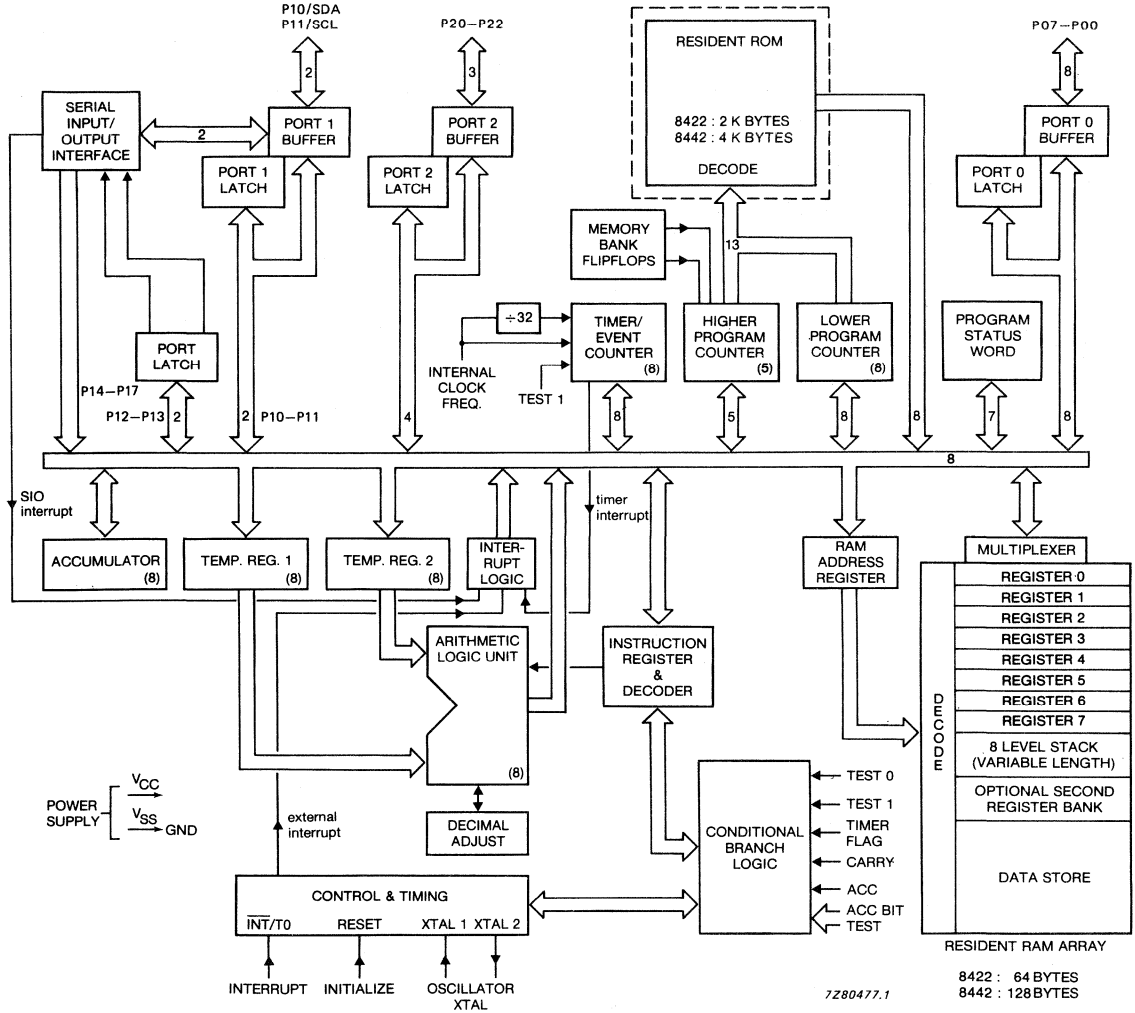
P10/SDA
P11/SCL

2

P20–P22

3

RESIDENT ROM

8422 : 2 K BYTES
8442 : 4 K BYTES

DECODE

P07–P00

8

SERIAL INPUT/ OUTPUT INTERFACE

2

PORT 1 BUFFER

PORT 1 LATCH

PORT 2 BUFFER

PORT 2 LATCH

PORT 0 BUFFER

PORT 0 LATCH

MEMORY BANK FLIPFLOPS

13

÷32

TIMER/ EVENT COUNTER (8)

INTERNAL CLOCK FREQ.

TEST 1

HIGHER PROGRAM COUNTER (5)

LOWER PROGRAM COUNTER (8)

PROGRAM STATUS WORD

PORT LATCH

P14–P17

P12–P13 2

2 P10–P11

4

8

5

8

8

7

8

8

SIO interrupt

timer interrupt

ACCUMULATOR (8)

TEMP. REG. 1 (8)

TEMP. REG. 2 (8)

INTER-RUPT LOGIC

RAM ADDRESS REGISTER

MULTIPLEXER

REGISTER 0
REGISTER 1
REGISTER 2
REGISTER 3
REGISTER 4
REGISTER 5
REGISTER 6
REGISTER 7
8 LEVEL STACK (VARIABLE LENGTH)
OPTIONAL SECOND REGISTER BANK
DATA STORE

DECODE

ARITHMETIC LOGIC UNIT

(8)

INSTRUCTION REGISTER & DECODER

POWER SUPPLY $V_{CC}$ $V_{SS}$ GND

external interrupt

DECIMAL ADJUST

CONDITIONAL BRANCH LOGIC

TEST 0
TEST 1
TIMER FLAG
CARRY
ACC
ACC BIT TEST

CONTROL & TIMING

$\overline{INT}$/T0 RESET XTAL 1 XTAL 2

INTERRUPT INITIALIZE OSCILLATOR XTAL

RESIDENT RAM ARRAY

8422 : 64 BYTES
8442 : 128 BYTES

7Z80477.1